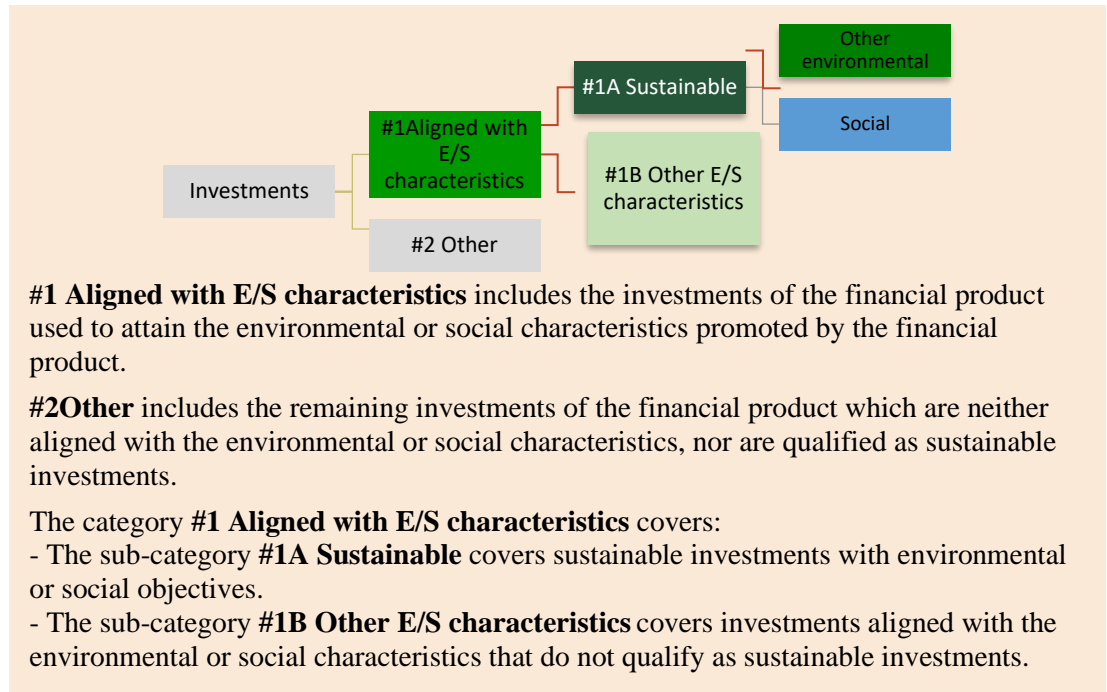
Investments

#1Aligned with E/S characteristics

#2 Other

#1A Sustainable

#1B Other E/S characteristics

Other environmental

Social

#1 Aligned with E/S characteristics includes the investments of the financial product used to attain the environmental or social characteristics promoted by the financial product.

#2Other includes the remaining investments of the financial product which are neither aligned with the environmental or social characteristics, nor are qualified as sustainable investments.

The category #1 Aligned with E/S characteristics covers:
- The sub-category #1A Sustainable covers sustainable investments with environmental or social objectives.
- The sub-category #1B Other E/S characteristics covers investments aligned with the environmental or social characteristics that do not qualify as sustainable investments.